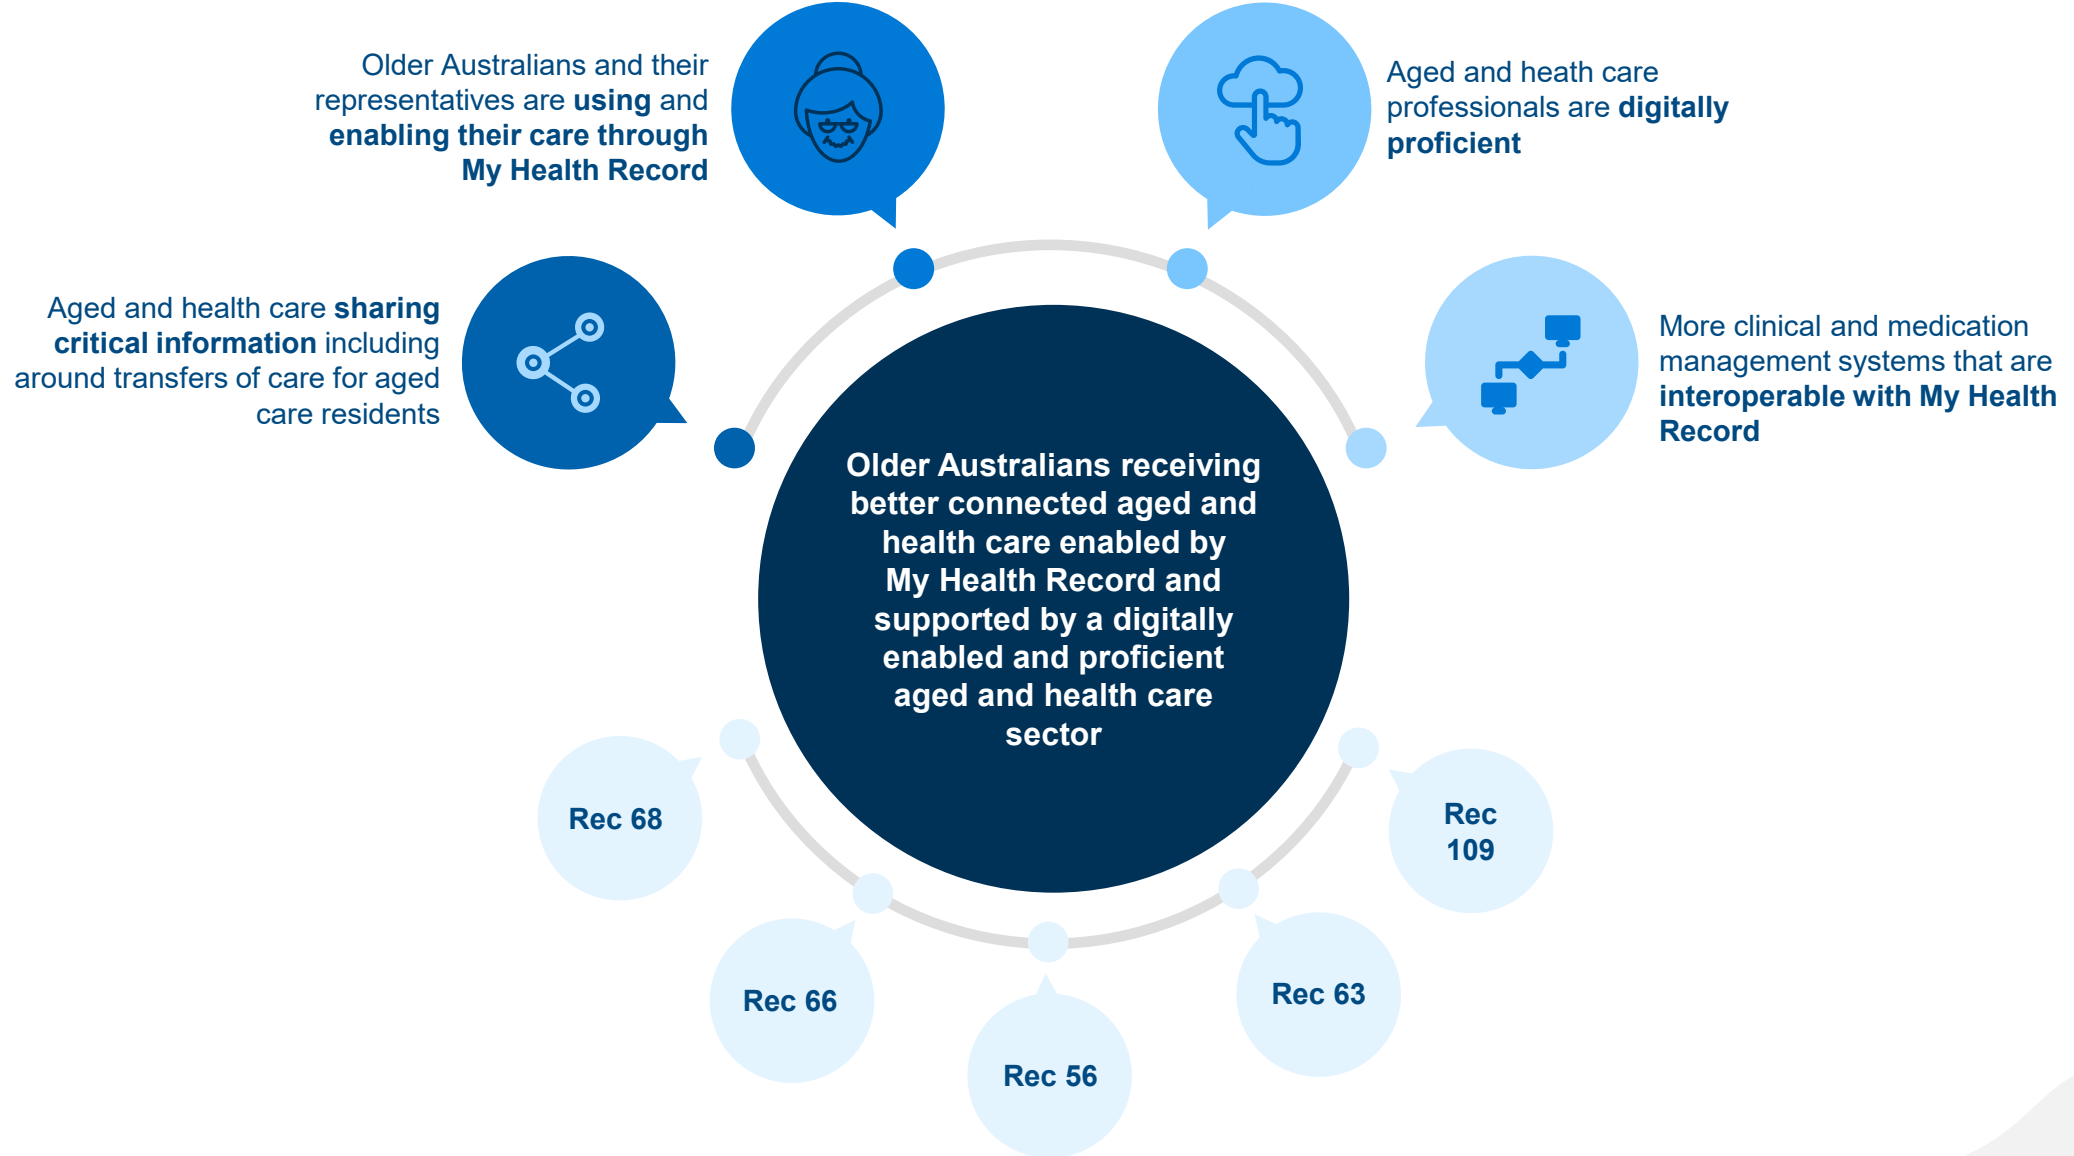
Older Australians and their representatives are using and enabling their care through My Health Record

Aged and heath care professionals are digitally proficient

Aged and health care sharing critical information including around transfers of care for aged care residents

More clinical and medication management systems that are interoperable with My Health Record

Older Australians receiving better connected aged and health care enabled by My Health Record and supported by a digitally enabled and proficient aged and health care sector

Rec 68

Rec 109

Rec 66

Rec 63

Rec 56